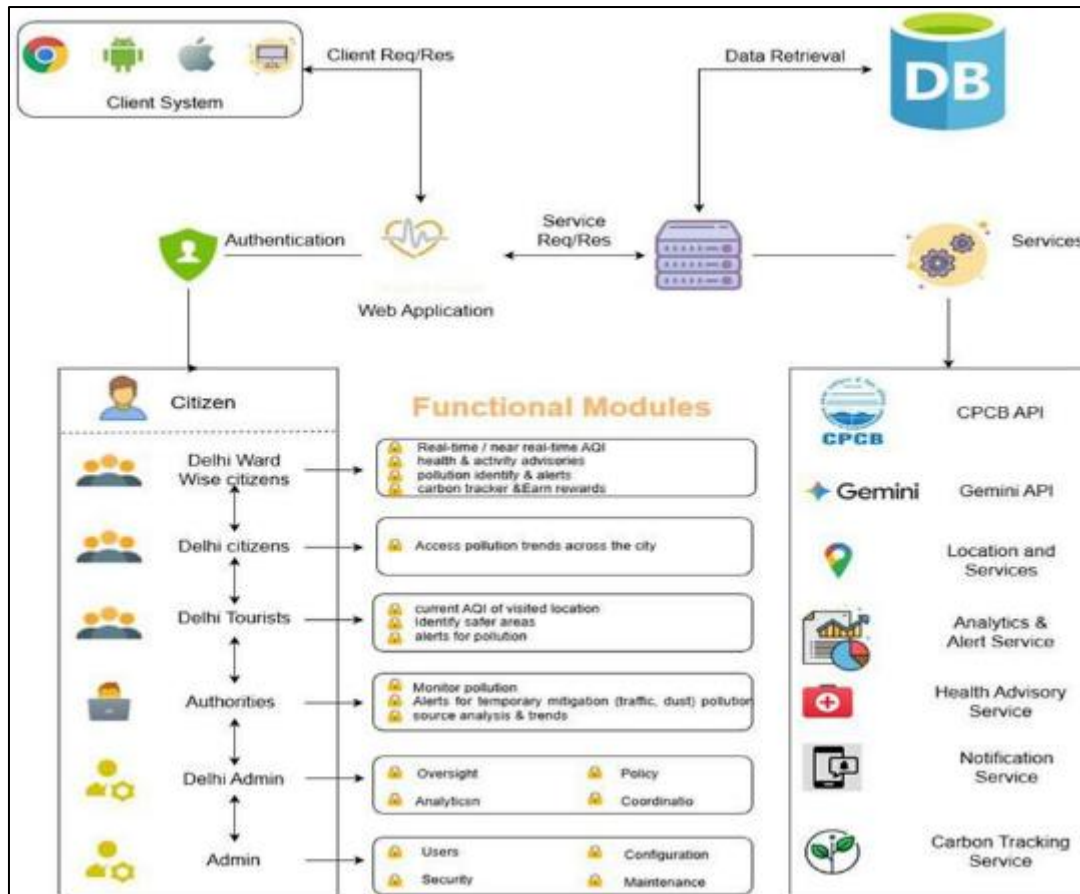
Client System

Client Req/Res

Data Retrieval

DB

Authentication

Service Req/Res

Services

Web Application

Citizen

Functional Modules

Delhi Ward Wise citizens

Real-time / near real-time AQI
health & activity advisories
pollution identify & alerts
carbon tracker &Earn rewards

Delhi citizens

Access pollution trends across the city

Delhi Tourists

current AQI of visited location
Identify safer areas
alerts for pollution

Authorities

Monitor pollution
Alerts for temporary mitigation (traffic, dust) pollution
source analysis & trends

Delhi Admin

Oversight
Policy
Analyticsn
Coordinatio

Admin

Users
Configuration
Security
Maintenance

CPCB
CPCB API

Gemini
Gemini API

Location and Services

Analytics & Alert Service

Health Advisory Service

Notification Service

Carbon Tracking Service